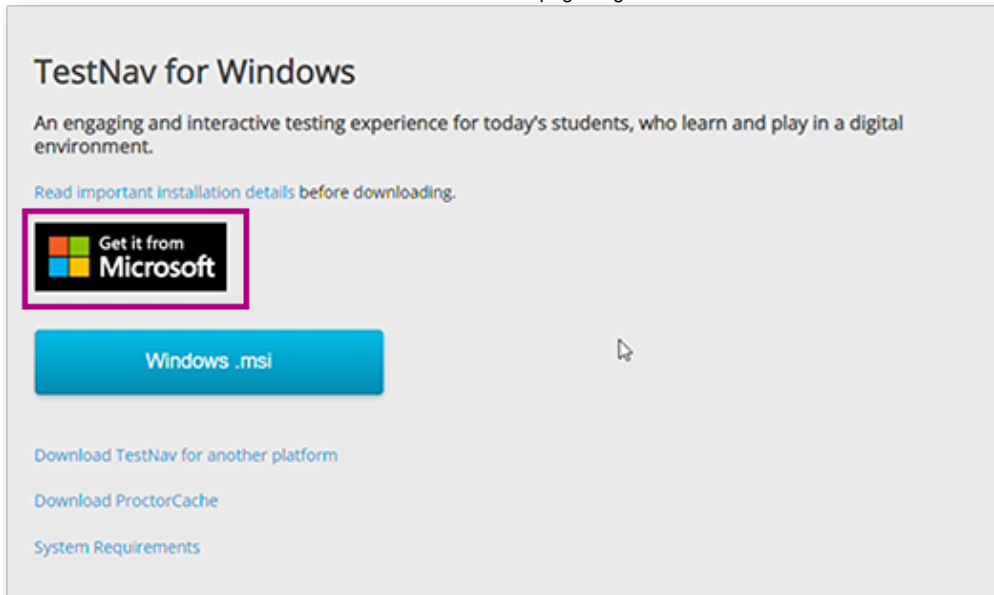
TestNav for Windows

An engaging and interactive testing experience for today's students, who learn and play in a digital environment.

Read important installation details before downloading.

Get it from Microsoft

Windows .msi

Download TestNav for another platform

Download ProctorCache

System Requirements